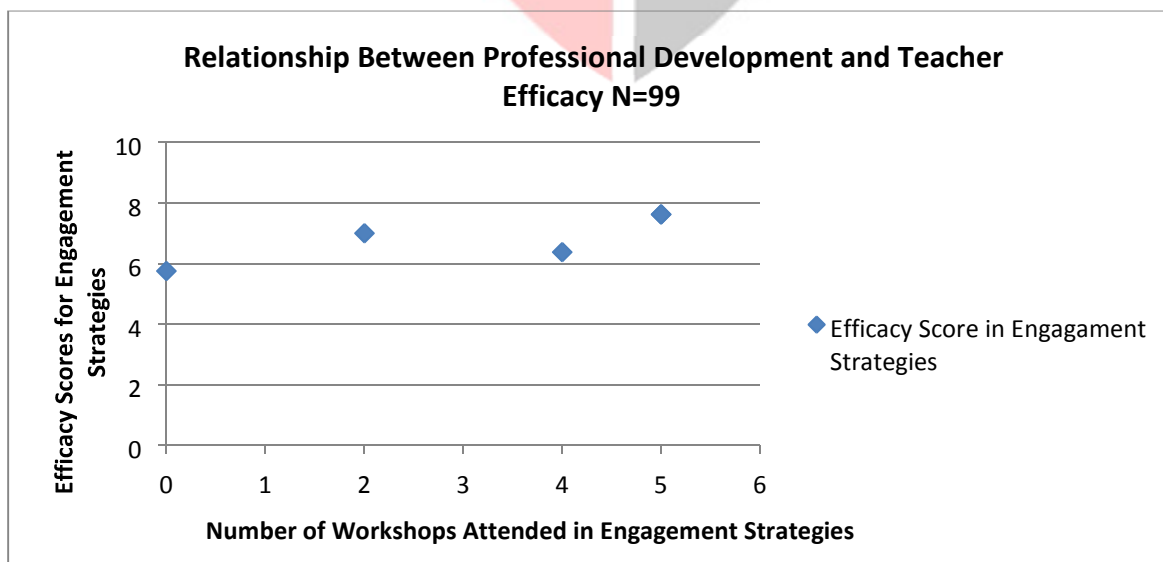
Relationship Between Professional Development and Teacher Efficacy N=99

Efficacy Scores for Engagement Strategies

10
8
6
4
2
0

0 1 2 3 4 5 6

Number of Workshops Attended in Engagement Strategies

Efficacy Score in Engagament Strategies